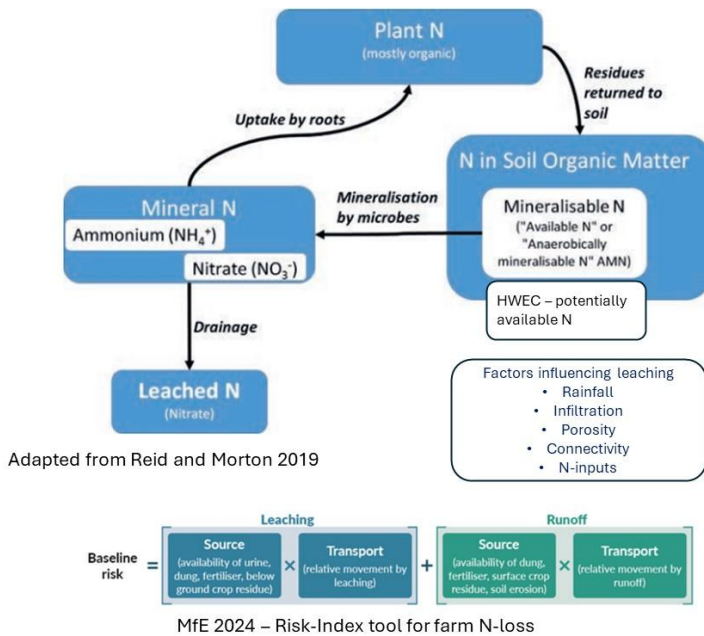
Plant N
(mostly organic)

Residues returned to soil

Uptake by roots

N in Soil Organic Matter

Mineralisation by microbes

Mineral N
Ammonium ($NH_4^+$)
Nitrate ($NO_3^-$)

Mineralisable N
("Available N" or "Anaerobically mineralisable N" AMN)

HWEC – potentially available N

Drainage

Leached N
(Nitrate)

Factors influencing leaching
• Rainfall
• Infiltration
• Porosity
• Connectivity
• N-inputs

Adapted from Reid and Morton 2019

Leaching

Runoff

Baseline risk = Source (availability of urine, dung, fertiliser, below ground crop residue) × Transport (relative movement by leaching) + Source (availability of dung, fertiliser, surface crop residue, soil erosion) × Transport (relative movement by runoff)

MfE 2024 – Risk-Index tool for farm N-loss